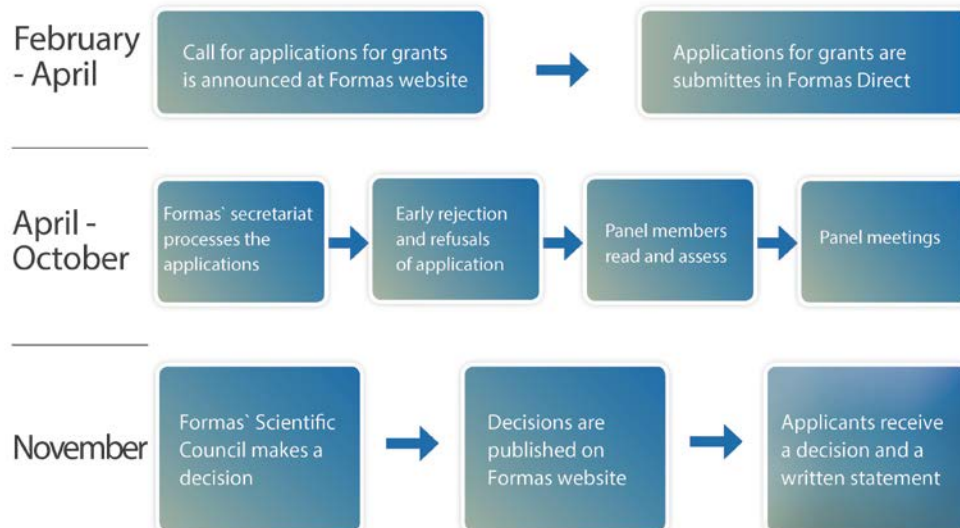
February - April

Call for applications for grants is announced at Formas website

Applications for grants are submittes in Formas Direct

April - October

Formas` secretariat processes the applications

Early rejection and refusals of application

Panel members read and assess

Panel meetings

November

Formas` Scientific Council makes a decision

Decisions are published on Formas website

Applicants receive a decision and a written statement